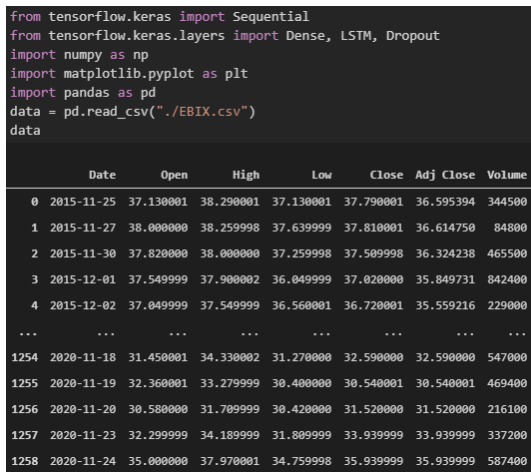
from tensorflow.keras import Sequential
from tensorflow.keras.layers import Dense, LSTM, Dropout
import numpy as np
import matplotlib.pyplot as plt
import pandas as pd
data = pd.read_csv("./EBIX.csv")
data

|  | Date | Open | High | Low | Close | Adj Close | Volume |
|---|---|---|---|---|---|---|---|
| 0 | 2015-11-25 | 37.130001 | 38.290001 | 37.130001 | 37.790001 | 36.595394 | 344500 |
| 1 | 2015-11-27 | 38.000000 | 38.259998 | 37.639999 | 37.810001 | 36.614750 | 84800 |
| 2 | 2015-11-30 | 37.820000 | 38.000000 | 37.259998 | 37.509998 | 36.324238 | 465500 |
| 3 | 2015-12-01 | 37.549999 | 37.900002 | 36.049999 | 37.020000 | 35.849731 | 842400 |
| 4 | 2015-12-02 | 37.049999 | 37.549999 | 36.560001 | 36.720001 | 35.559216 | 229000 |
| ... | ... | ... | ... | ... | ... | ... | ... |
| 1254 | 2020-11-18 | 31.450001 | 34.330002 | 31.270000 | 32.590000 | 32.590000 | 547000 |
| 1255 | 2020-11-19 | 32.360001 | 33.279999 | 30.400000 | 30.540001 | 30.540001 | 469400 |
| 1256 | 2020-11-20 | 30.580000 | 31.709999 | 30.420000 | 31.520000 | 31.520000 | 216100 |
| 1257 | 2020-11-23 | 32.299999 | 34.189999 | 31.809999 | 33.939999 | 33.939999 | 337200 |
| 1258 | 2020-11-24 | 35.000000 | 37.970001 | 34.759998 | 35.939999 | 35.939999 | 587400 |